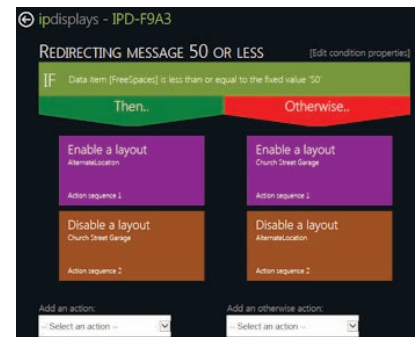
ipdisplays - IPD-F9A3

REDIRECTING MESSAGE 50 OR LESS

[Edit condition properties]

IF Data item [FreeSpaces] is less than or equal to the fixed value '50'

Then..

Otherwise..

Enable a layout
AlternateLocation
Action sequence 1

Enable a layout
Church Street Garage
Action sequence 1

Disable a layout
Church Street Garage
Action sequence 2

Disable a layout
AlternateLocation
Action sequence 2

Add an action:
-- Select an action --

Add an otherwise action:
-- Select an action --